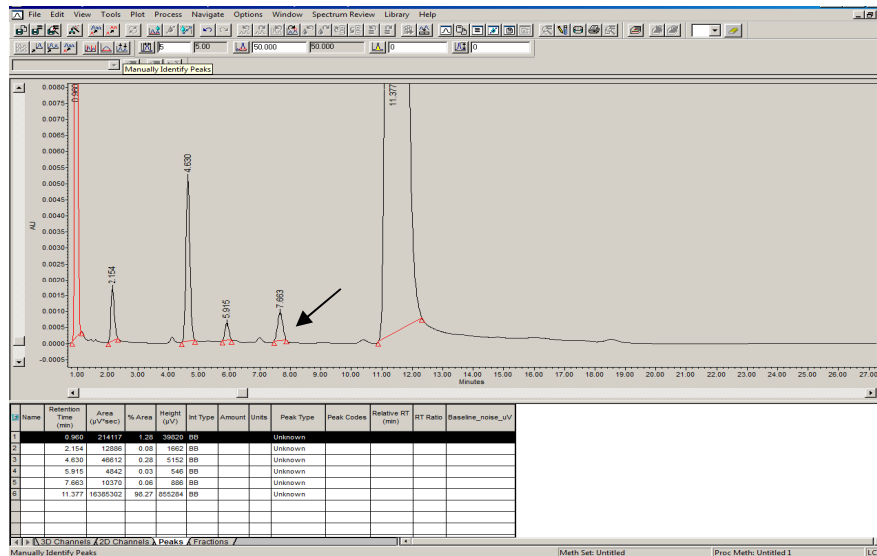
File Edit View Tools Plot Process Navigate Options Window Spectrum Review Library Help

5 5.00 50.000 50.000 0 0

Manually Identify Peaks

0.0080 0.0075 0.0070 0.0065 0.0060 0.0055 0.0050 0.0045 0.0040 0.0035 0.0030 0.0025 0.0020 0.0015 0.0010 0.0005 0.0000 -0.0005

AU

0.960

2.154

4.630

5.915

7.663

11.377

1.00 2.00 3.00 4.00 5.00 6.00 7.00 8.00 9.00 10.00 11.00 12.00 13.00 14.00 15.00 16.00 17.00 18.00 19.00 20.00 21.00 22.00 23.00 24.00 25.00 26.00 27.00

Minutes

| | Name | Retention Time (min) | Area (µV*sec) | % Area | Height (µV) | Int Type | Amount | Units | Peak Type | Peak Codes | Relative RT (min) | RT Ratio | Baseline_noise_uV |
|---|---|---|---|---|---|---|---|---|---|---|---|---|---|
| 1 | | 0.960 | 214117 | 1.28 | 39820 | BB | | | Unknown | | | | |
| 2 | | 2.154 | 12886 | 0.08 | 1662 | BB | | | Unknown | | | | |
| 3 | | 4.630 | 46612 | 0.28 | 5152 | BB | | | Unknown | | | | |
| 4 | | 5.915 | 4842 | 0.03 | 546 | BB | | | Unknown | | | | |
| 5 | | 7.663 | 10370 | 0.06 | 886 | BB | | | Unknown | | | | |
| 6 | | 11.377 | 16385302 | 98.27 | 855284 | BB | | | Unknown | | | | |

3D Channels 2D Channels Peaks Fractions

Manually Identify Peaks

Meth Set: Untitled

Proc Meth: Untitled 1

LC